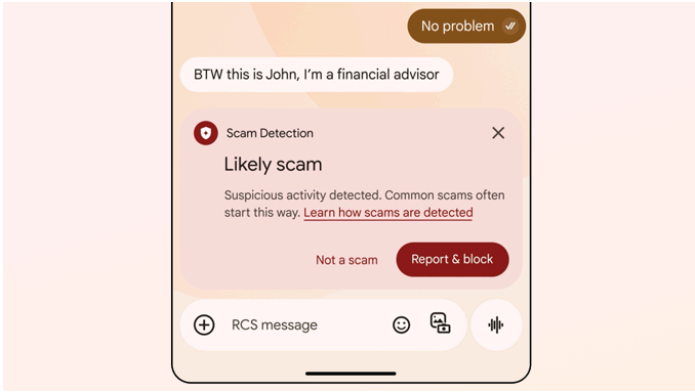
No problem

BTW this is John, I'm a financial advisor

Scam Detection

Likely scam

Suspicious activity detected. Common scams often start this way. Learn how scams are detected

Not a scam

Report & block

RCS message